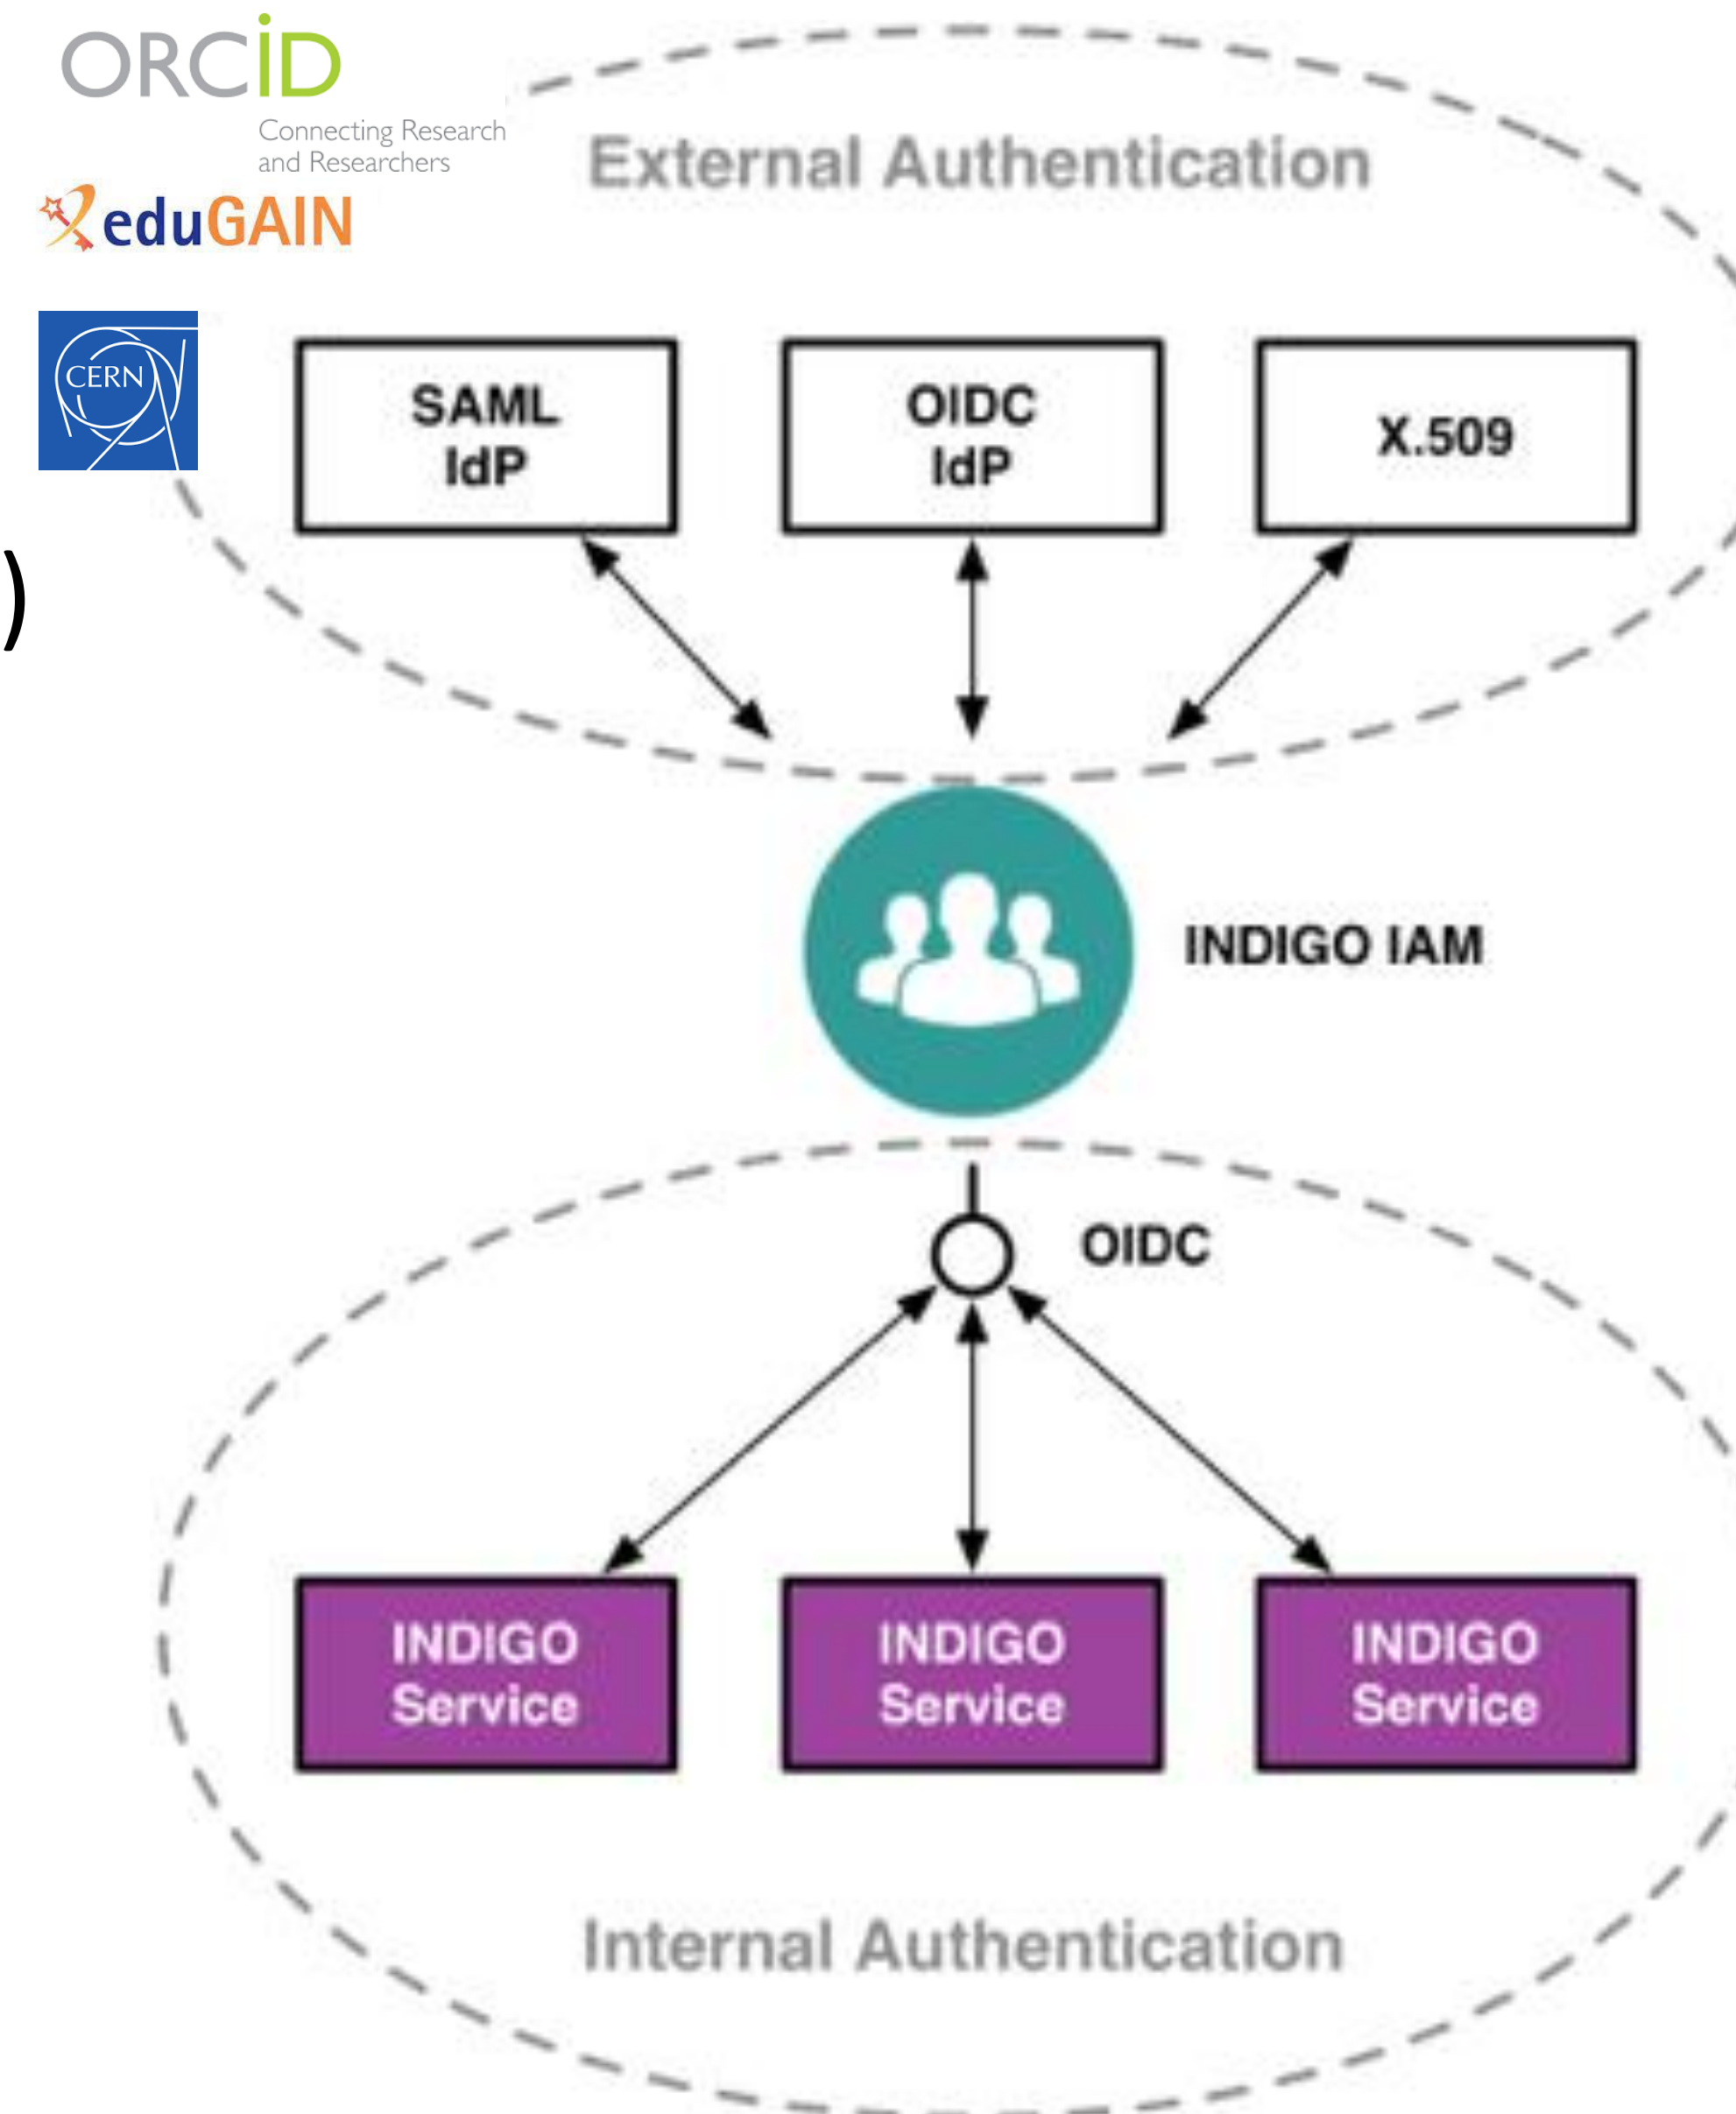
ORCID
Connecting Research and Researchers

eduGAIN

CERN

)

External Authentication

SAML IdP

OIDC IdP

X.509

INDIGO IAM

OIDC

INDIGO Service

INDIGO Service

INDIGO Service

Internal Authentication